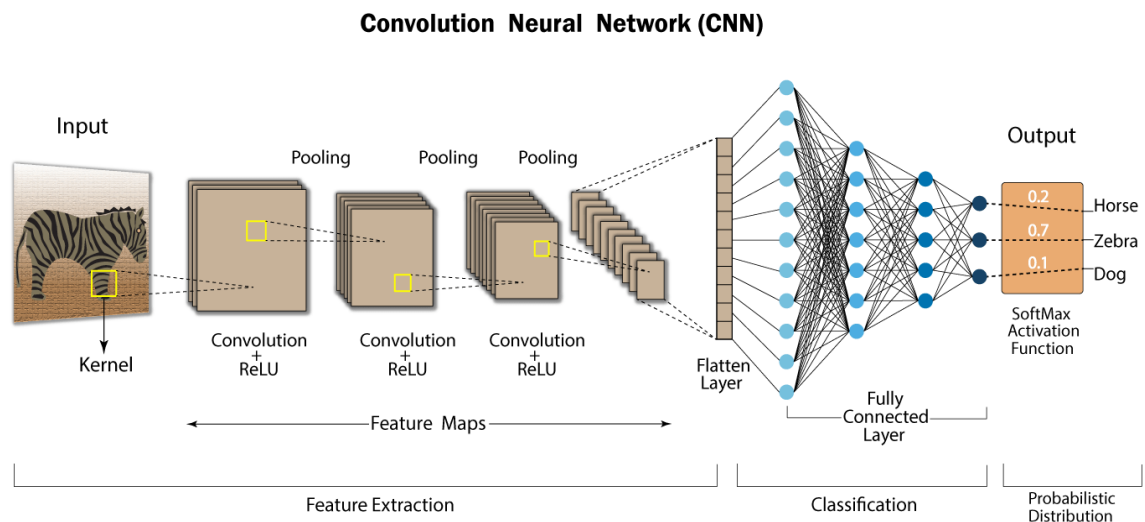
Convolution Neural Network (CNN)

Input

Kernel

Pooling

Pooling

Pooling

Convolution + ReLU

Convolution + ReLU

Convolution + ReLU

Feature Maps

Flatten Layer

Fully Connected Layer

Output

0.2 Horse

0.7 Zebra

0.1 Dog

SoftMax Activation Function

Feature Extraction

Classification

Probabilistic Distribution